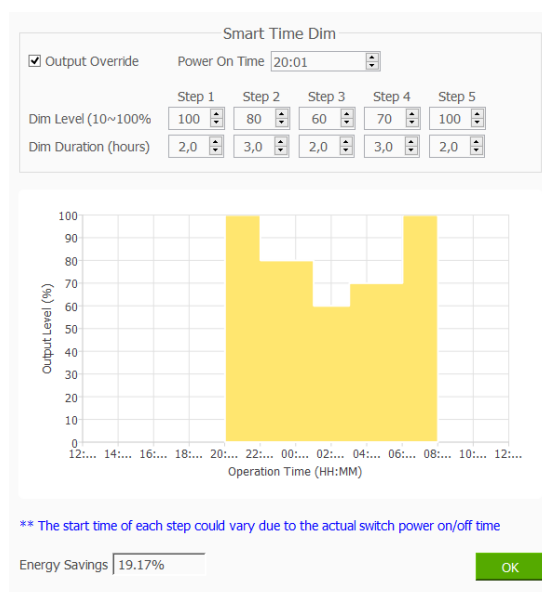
Smart Time Dim

☑ Output Override    Power On Time 20:01

|  | Step 1 | Step 2 | Step 3 | Step 4 | Step 5 |
|---|---|---|---|---|---|
| Dim Level (10~100% | 100 | 80 | 60 | 70 | 100 |
| Dim Duration (hours) | 2,0 | 3,0 | 2,0 | 3,0 | 2,0 |

100
90
80
70
60
50
40
30
20
10
0

Output Level (%)

12:... 14:... 16:... 18:... 20:... 22:... 00:... 02:... 04:... 06:... 08:... 10:... 12:...

Operation Time (HH:MM)

** The start time of each step could vary due to the actual switch power on/off time

Energy Savings 19.17%

OK